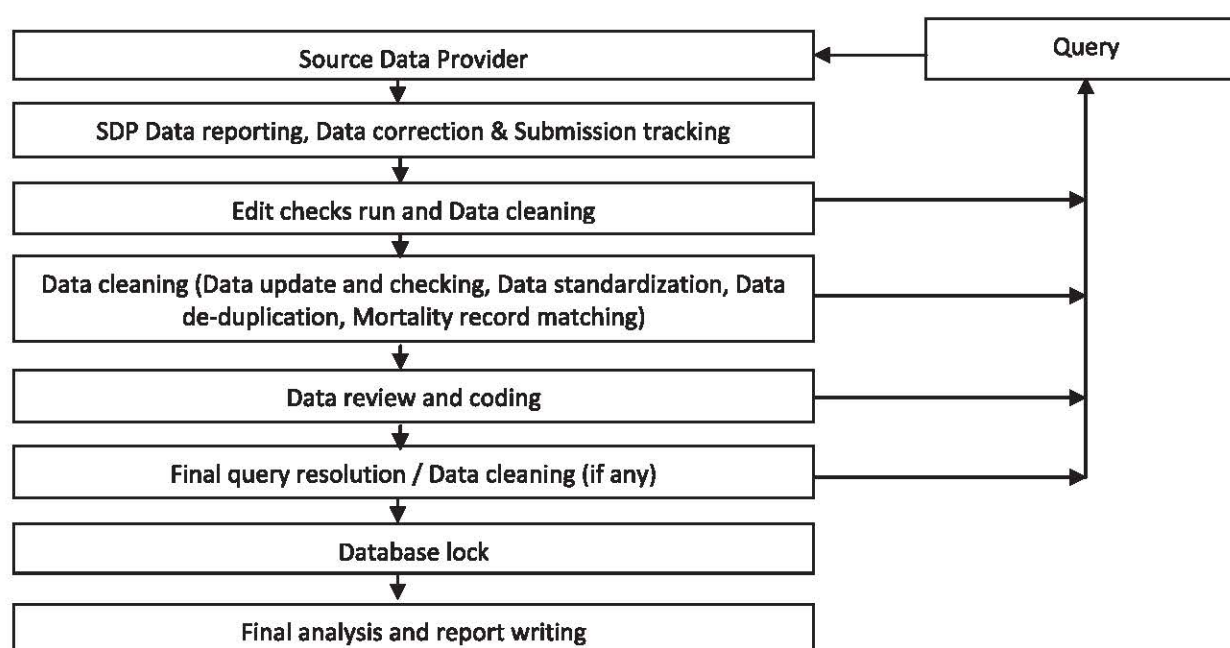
Source Data Provider

Query

SDP Data reporting, Data correction & Submission tracking

Edit checks run and Data cleaning

Data cleaning (Data update and checking, Data standardization, Data de-duplication, Mortality record matching)

Data review and coding

Final query resolution / Data cleaning (if any)

Database lock

Final analysis and report writing